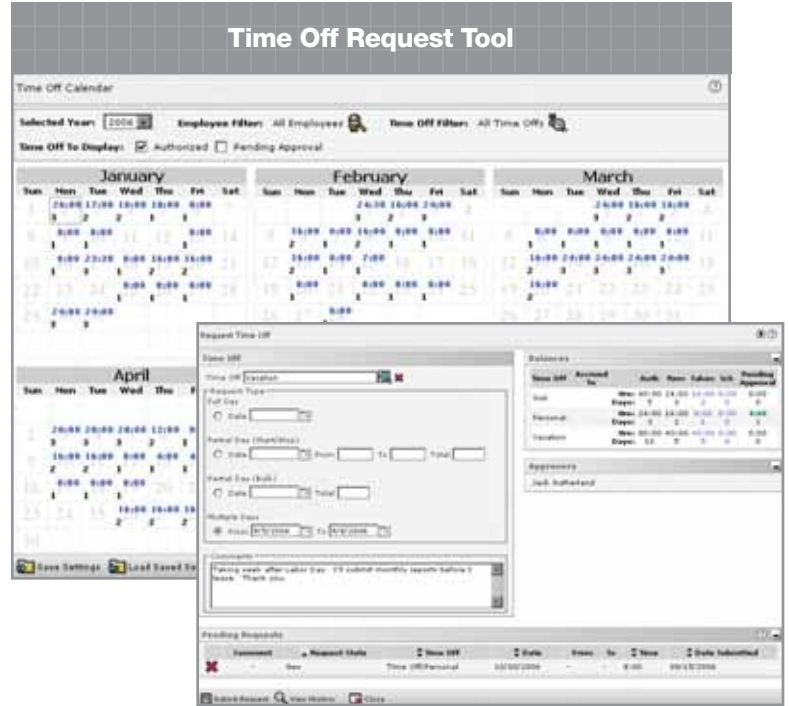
Time Off Request Tool

Time Off Calendar

Selected Year: 2006 Employee Filter: All Employees Time Off Filter: All Time Offs

Time Off To Display: Authorized Pending Approval

January

| Sun | Mon | Tue | Wed | Thu | Fri | Sat |
|---|---|---|---|---|---|---|

February

| Sun | Mon | Tue | Wed | Thu | Fri | Sat |
|---|---|---|---|---|---|---|

March

| Sun | Mon | Tue | Wed | Thu | Fri | Sat |
|---|---|---|---|---|---|---|

April

| Sun | Mon | Tue | Wed | Thu |
|---|---|---|---|---|

Save Settings Load Saved Se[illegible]

Request Time Off

Time Off

Time Off: Vacation

Request Type

Full Day

Date

Partial Day (Start/Stop)

Date From To Total

Partial Day (Bulk)

Date Total

Multiple Days

From 9/5/2006 To 9/8/2006

Comments

Taking week after Labor Day. I'll submit monthly reports before I leave. Thank you.

Balances

| Time Off | Accrued To | | Auth | Rem | Taken | Sch | Pending Approval |
|---|---|---|---|---|---|---|---|
| Sick | | Hrs: Days: | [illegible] | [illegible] | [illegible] | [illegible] | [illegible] |
| Personal | | Hrs: Days: | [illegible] | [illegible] | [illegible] | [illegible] | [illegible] |
| Vacation | | Hrs: Days: | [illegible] | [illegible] | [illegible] | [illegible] | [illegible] |

Approvers

Jack Sutherland

Pending Requests

| | Comment | Request State | Time Off | Date | From | To | Time | Date Submitted |
|---|---|---|---|---|---|---|---|---|
| | - | New | Time Off/Personal | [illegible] | - | - | 8:00 | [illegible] |

Submit Request View History Close